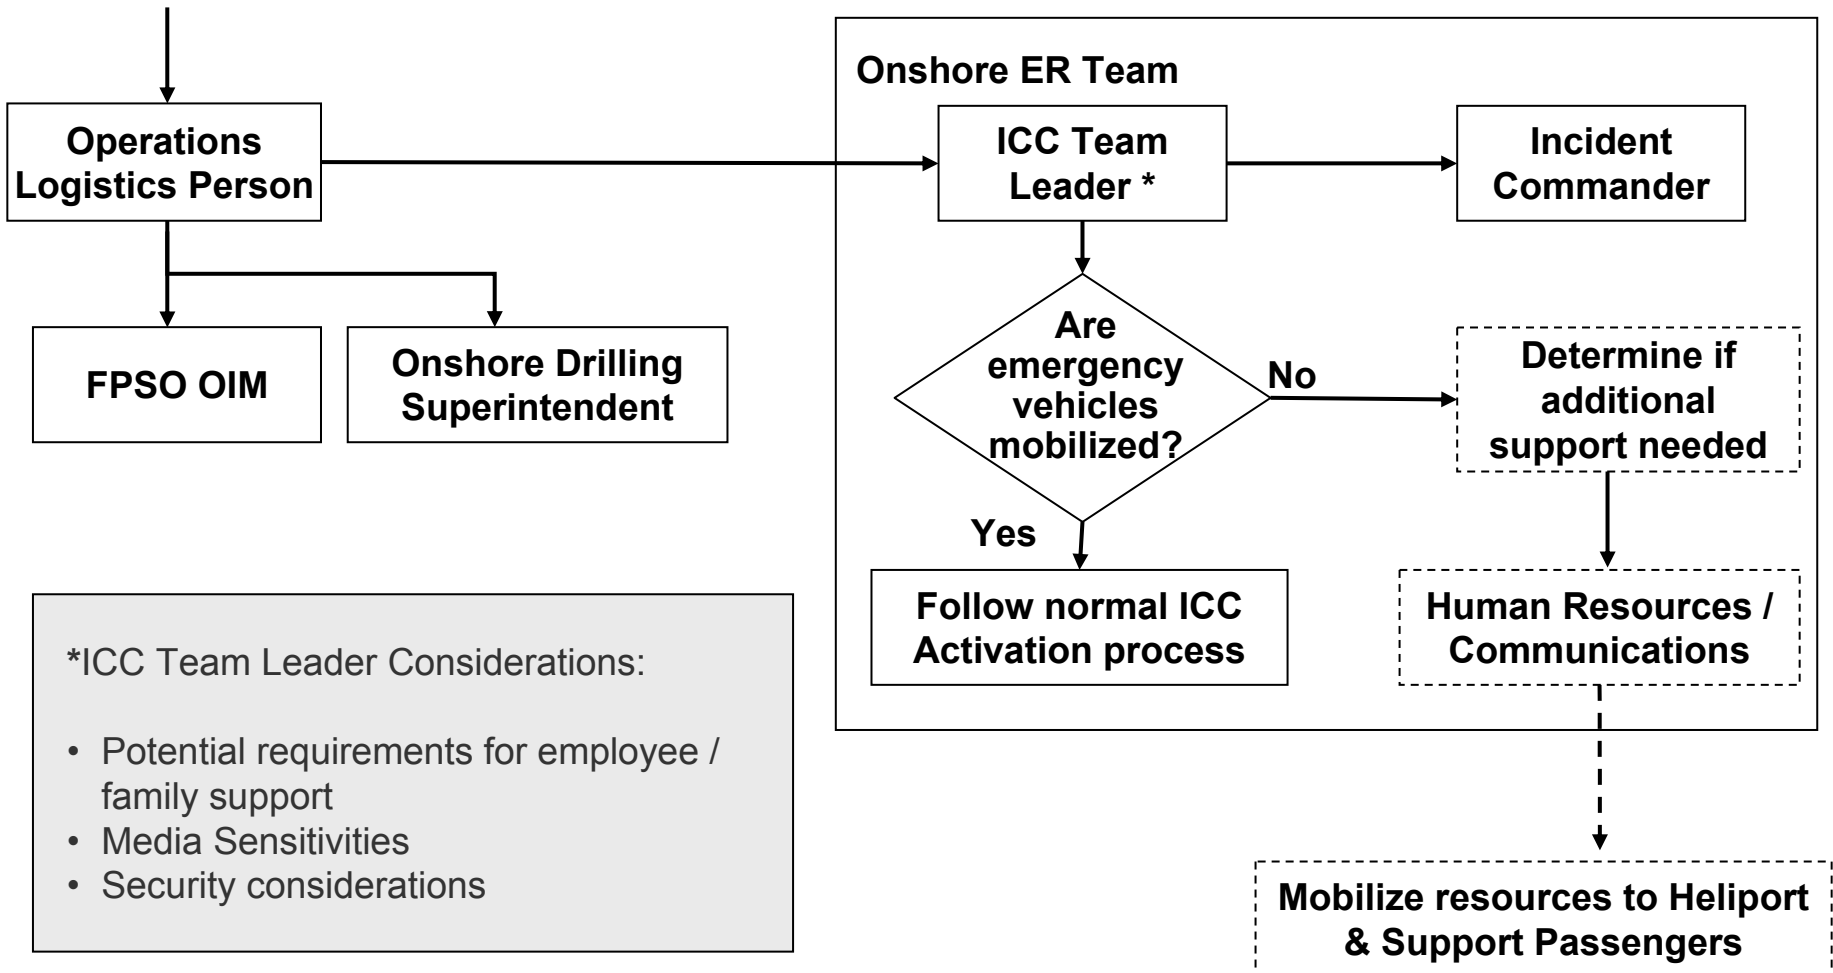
Operations Logistics Person

FPSO OIM

Onshore Drilling Superintendent

Onshore ER Team

ICC Team Leader *

Incident Commander

Are emergency vehicles mobilized?

No

Determine if additional support needed

Yes

Follow normal ICC Activation process

Human Resources / Communications

*ICC Team Leader Considerations:

• Potential requirements for employee / family support
• Media Sensitivities
• Security considerations

Mobilize resources to Heliport & Support Passengers